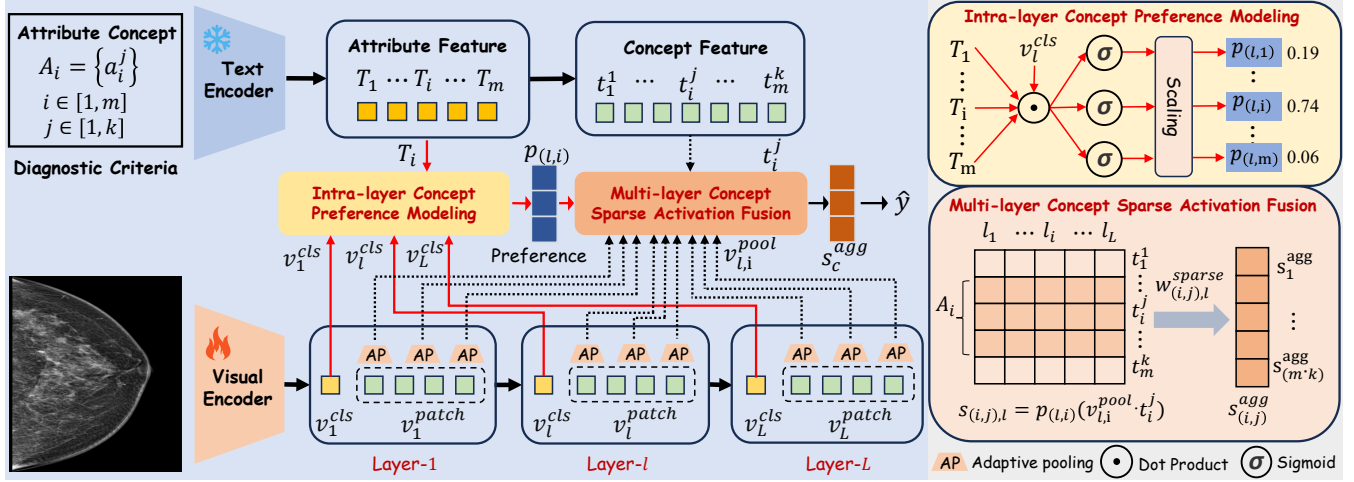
Attribute Concept
$A_i = \left\{a_i^j\right\}$
$i \in [1, m]$
$j \in [1, k]$

Diagnostic Criteria

Text Encoder

Attribute Feature
$T_1 \cdots T_i \cdots T_m$

Concept Feature
$t_1^1 \cdots t_i^j \cdots t_m^k$

$T_i$

$p_{(l,i)}$

$t_i^j$

Intra-layer Concept Preference Modeling

Preference

Multi-layer Concept Sparse Activation Fusion

$s_c^{agg}$

$\hat{y}$

$v_1^{cls}$ $v_l^{cls}$ $v_L^{cls}$

$v_{l,i}^{pool}$

Visual Encoder

AP AP AP

$v_1^{cls}$ $v_1^{patch}$

$v_l^{cls}$ $v_l^{patch}$

$v_L^{cls}$ $v_L^{patch}$

Layer-1
Layer-$l$
Layer-$L$

Intra-layer Concept Preference Modeling

$T_1$ $T_i$ $T_m$

$v_l^{cls}$

Scaling

$p_{(l,1)}$ 0.19
$p_{(l,i)}$ 0.74
$p_{(l,m)}$ 0.06

Multi-layer Concept Sparse Activation Fusion

$l_1 \cdots l_i \cdots l_L$

$A_i$

$t_1^1$ $t_i^j$ $t_m^k$

$w_{(i,j),l}^{sparse}$

$s_1^{agg}$
$s_{(m \cdot k)}^{agg}$

$s_{(i,j),l} = p_{(l,i)}(v_{l,i}^{pool} \cdot t_i^j)$

$s_{(i,j)}^{agg}$

AP Adaptive pooling
Dot Product
$\sigma$ Sigmoid